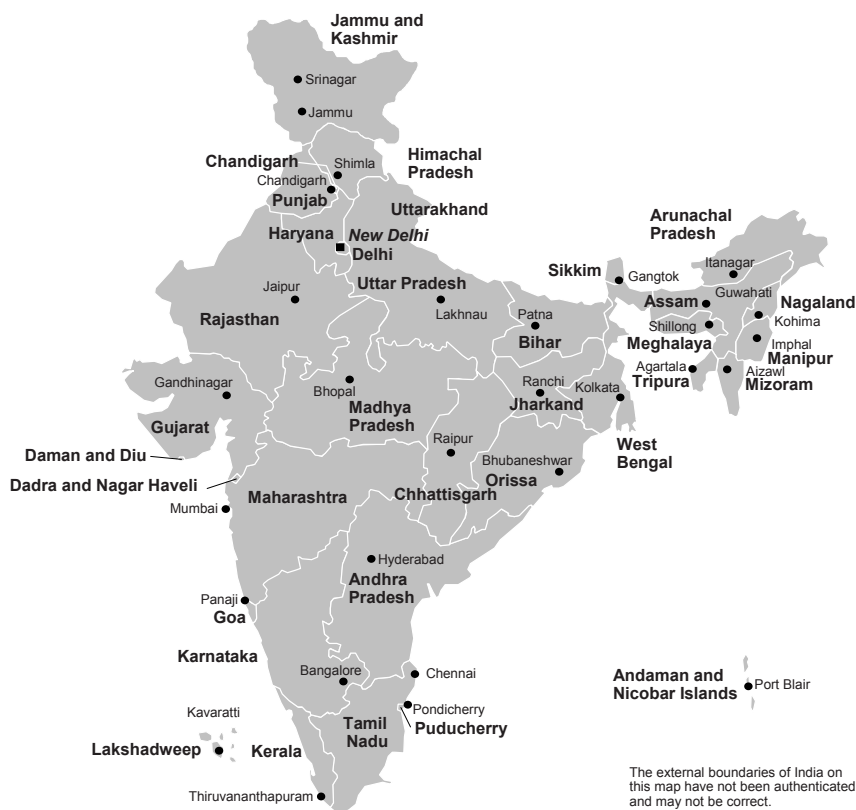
Jammu and Kashmir

Srinagar

Jammu

Chandigarh

Shimla

Himachal Pradesh

Chandigarh

Punjab

Uttarakhand

Haryana

New Delhi

Delhi

Arunachal Pradesh

Itanagar

Sikkim

Gangtok

Guwahati

Jaipur

Uttar Pradesh

Assam

Nagaland

Rajasthan

Lakhnau

Patna

Shillong

Kohima

Bihar

Meghalaya

Imphal

Manipur

Agartala

Aizawl

Tripura

Mizoram

Gandhinagar

Bhopal

Ranchi

Kolkata

Jharkand

Madhya Pradesh

Gujarat

West Bengal

Raipur

Daman and Diu

Bhubaneshwar

Orissa

Dadra and Nagar Haveli

Maharashtra

Chhattisgarh

Mumbai

Hyderabad

Andhra Pradesh

Panaji

Goa

Karnataka

Andaman and Nicobar Islands

Port Blair

Bangalore

Chennai

Pondicherry

Kavaratti

Tamil Nadu

Puducherry

Lakshadweep

Kerala

Thiruvananthapuram

The external boundaries of India on this map have not been authenticated and may not be correct.